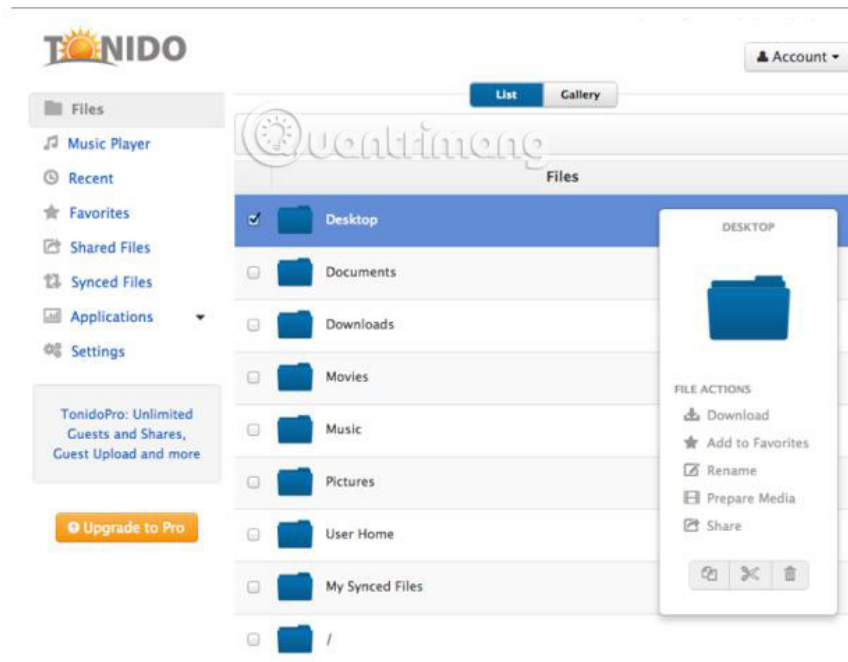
TONIDO

Account

List Gallery

Quantrimang

Files
Music Player
Recent
Favorites
Shared Files
Synced Files
Applications
Settings

TonidoPro: Unlimited Guests and Shares, Guest Upload and more

Upgrade to Pro

Files

Desktop
Documents
Downloads
Movies
Music
Pictures
User Home
My Synced Files
/

DESKTOP

FILE ACTIONS
Download
Add to Favorites
Rename
Prepare Media
Share